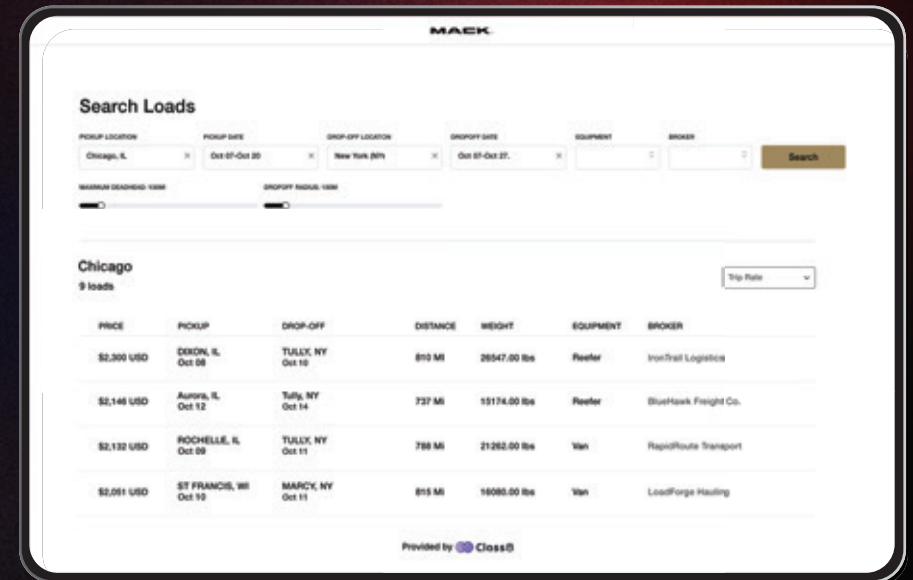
MACK

Search Loads

PICKUP LOCATION
Chicago, IL
PICKUP DATE
Oct 07-Oct 20
DROP-OFF LOCATION
New York (NY)
DROPOFF DATE
Oct 07-Oct 27.
EQUIPMENT
BROKER
Search

MAXIMUM DEADHEAD: 100MI
DROPOFF RADIUS: 100MI

Chicago
9 loads

Trip Rate

| PRICE | PICKUP | DROP-OFF | DISTANCE | WEIGHT | EQUIPMENT | BROKER |
|---|---|---|---|---|---|---|
| \$2,300 USD | DIXON, IL Oct 08 | TULLY, NY Oct 10 | 810 MI | 26547.00 lbs | Reefer | IronTrail Logistics |
| \$2,146 USD | Aurora, IL Oct 12 | Tully, NY Oct 14 | 737 MI | 15174.00 lbs | Reefer | BlueHawk Freight Co. |
| \$2,132 USD | ROCHELLE, IL Oct 09 | TULLY, NY Oct 11 | 788 MI | 21262.00 lbs | Van | RapidRoute Transport |
| \$2,051 USD | ST FRANCIS, WI Oct 10 | MARCY, NY Oct 11 | 815 MI | 16080.00 lbs | Van | LoadForge Hauling |

Provided by Class8